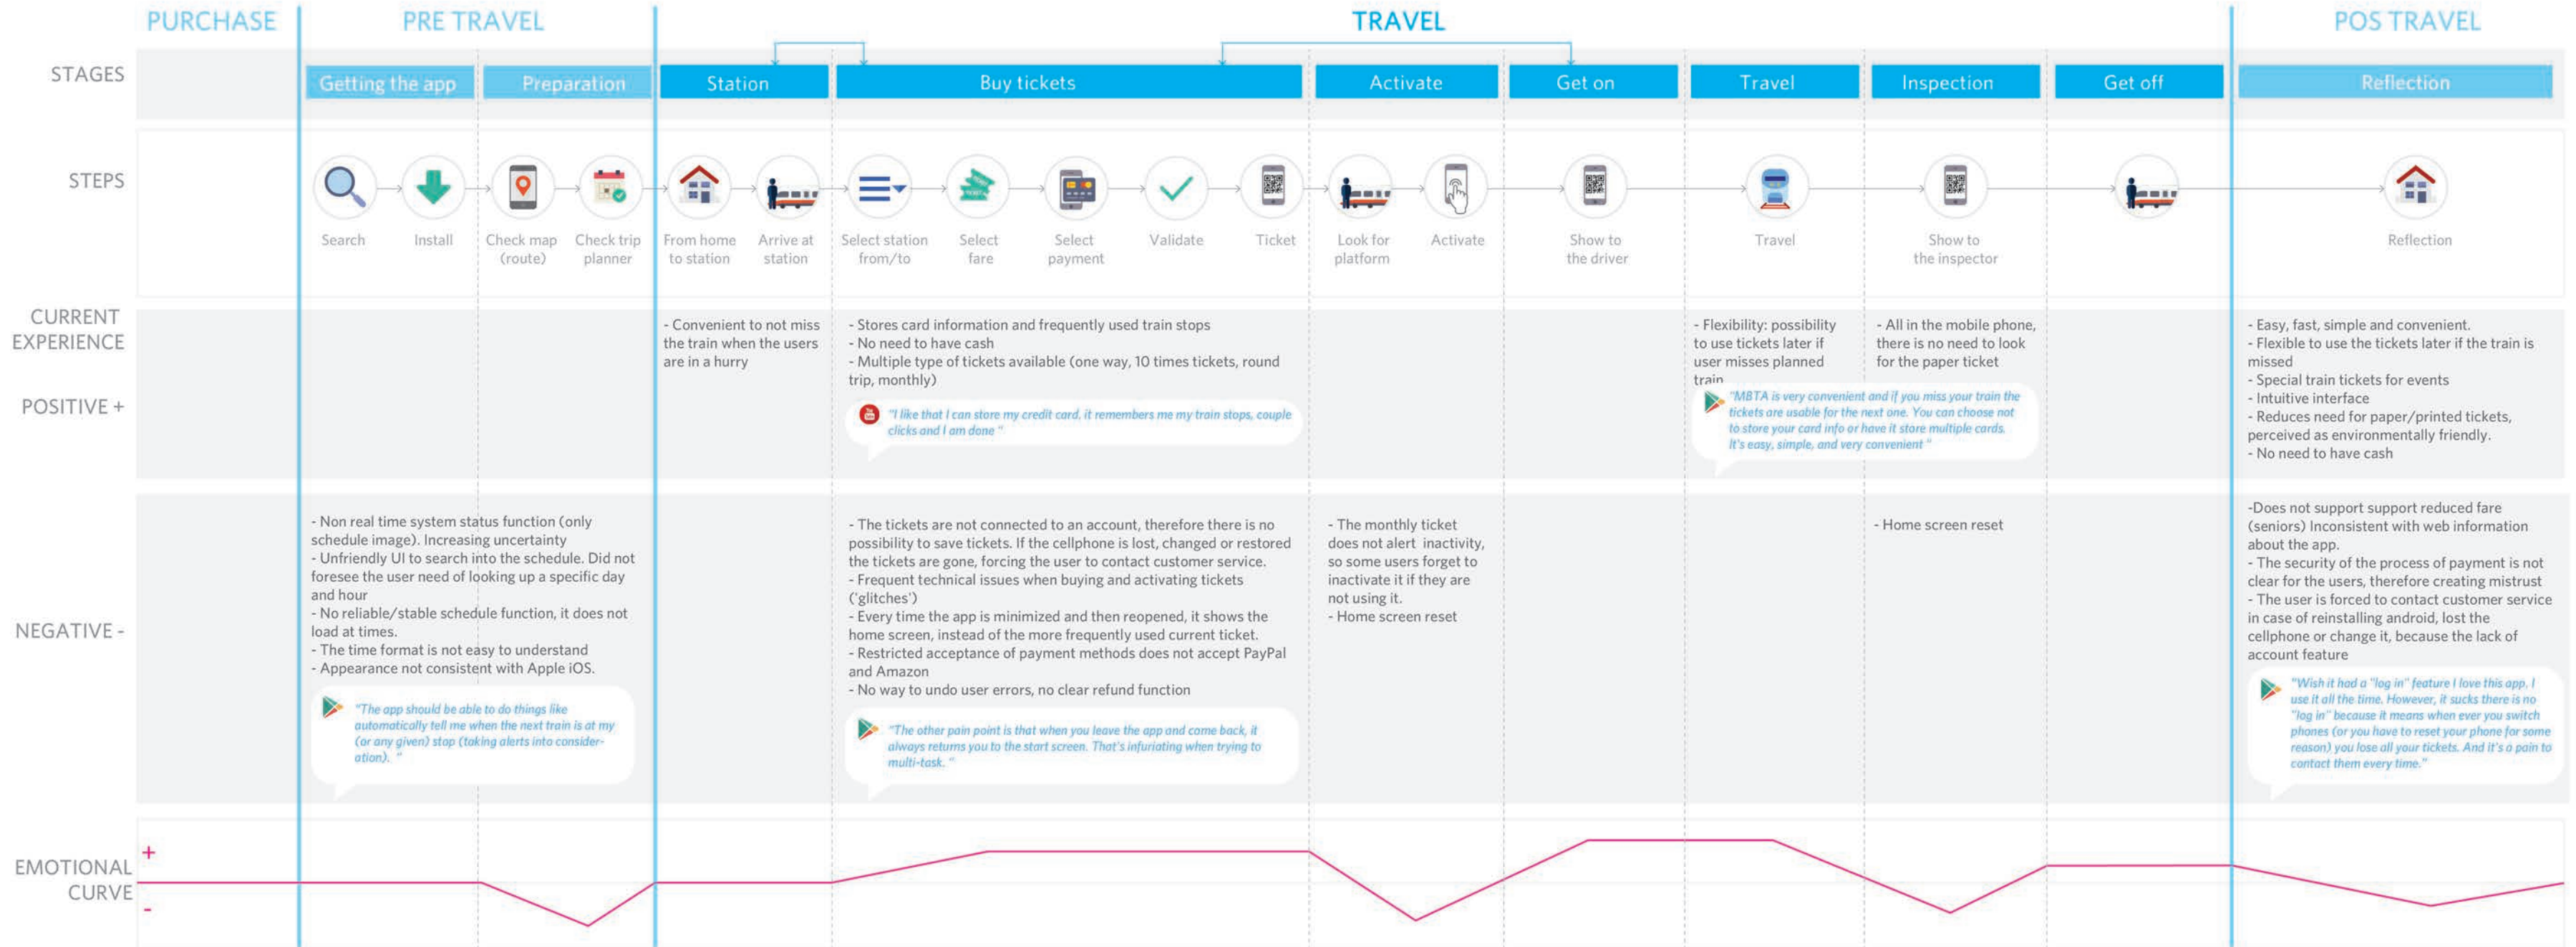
PURCHASE | PRE TRAVEL | TRAVEL | POS TRAVEL

STAGES

Getting the app | Preparation | Station | Buy tickets | Activate | Get on | Travel | Inspection | Get off | Reflection

STEPS

Search | Install | Check map (route) | Check trip planner | From home to station | Arrive at station | Select station from/to | Select fare | Select payment | Validate | Ticket | Look for platform | Activate | Show to the driver | Travel | Show to the inspector | Reflection

CURRENT EXPERIENCE

POSITIVE +

- Convenient to not miss the train when the users are in a hurry

- Stores card information and frequently used train stops
- No need to have cash
- Multiple type of tickets available (one way, 10 times tickets, round trip, monthly)

"I like that I can store my credit card, it remembers me my train stops, couple clicks and I am done"

- Flexibility: possibility to use tickets later if user misses planned train

- All in the mobile phone, there is no need to look for the paper ticket

"MBTA is very convenient and if you miss your train the tickets are usable for the next one. You can choose not to store your card info or have it store multiple cards. It's easy, simple, and very convenient"

- Easy, fast, simple and convenient.
- Flexible to use the tickets later if the train is missed
- Special train tickets for events
- Intuitive interface
- Reduces need for paper/printed tickets, perceived as environmentally friendly.
- No need to have cash

NEGATIVE -

- Non real time system status function (only schedule image). Increasing uncertainty
- Unfriendly UI to search into the schedule. Did not foresee the user need of looking up a specific day and hour
- No reliable/stable schedule function, it does not load at times.
- The time format is not easy to understand
- Appearance not consistent with Apple iOS.

"The app should be able to do things like automatically tell me when the next train is at my (or any given) stop (taking alerts into consideration)."

- The tickets are not connected to an account, therefore there is no possibility to save tickets. If the cellphone is lost, changed or restored the tickets are gone, forcing the user to contact customer service.
- Frequent technical issues when buying and activating tickets ('glitches')
- Every time the app is minimized and then reopened, it shows the home screen, instead of the more frequently used current ticket.
- Restricted acceptance of payment methods does not accept PayPal and Amazon
- No way to undo user errors, no clear refund function

"The other pain point is that when you leave the app and come back, it always returns you to the start screen. That's infuriating when trying to multi-task."

- The monthly ticket does not alert inactivity, so some users forget to inactivate it if they are not using it.
- Home screen reset

- Home screen reset

-Does not support support reduced fare (seniors) Inconsistent with web information about the app.
- The security of the process of payment is not clear for the users, therefore creating mistrust
- The user is forced to contact customer service in case of reinstalling android, lost the cellphone or change it, because the lack of account feature

"Wish it had a "log in" feature I love this app, I use it all the time. However, it sucks there is no "log in" because it means when ever you switch phones (or you have to reset your phone for some reason) you lose all your tickets. And it's a pain to contact them every time."

EMOTIONAL CURVE
+
-